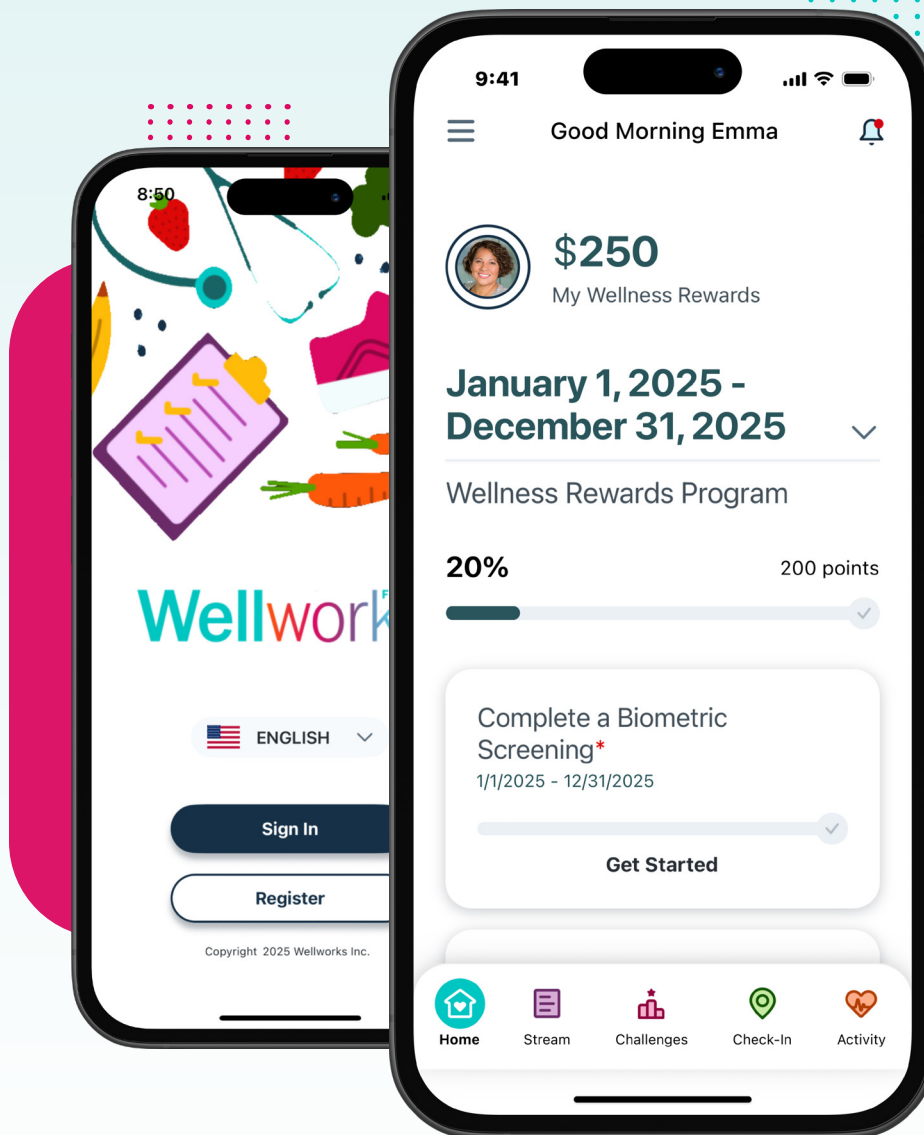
8:50

Wellwork

ENGLISH

Sign In

Register

Copyright 2025 Wellworks Inc.

9:41

Good Morning Emma

$250
My Wellness Rewards

January 1, 2025 - December 31, 2025

Wellness Rewards Program

20%

200 points

Complete a Biometric Screening*
1/1/2025 - 12/31/2025

Get Started

Home Stream Challenges Check-In Activity